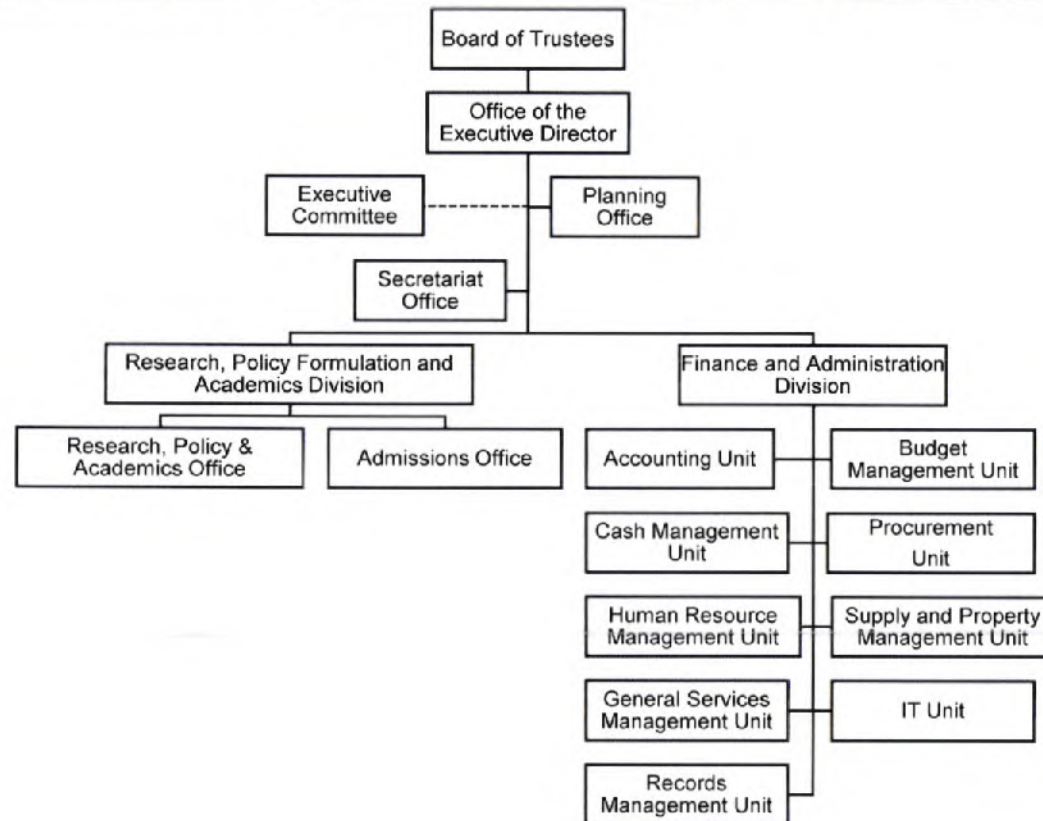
Board of Trustees

Office of the Executive Director

Executive Committee

Planning Office

Secretariat Office

Research, Policy Formulation and Academics Division

Finance and Administration Division

Research, Policy & Academics Office

Admissions Office

Accounting Unit

Budget Management Unit

Cash Management Unit

Procurement Unit

Human Resource Management Unit

Supply and Property Management Unit

General Services Management Unit

IT Unit

Records Management Unit